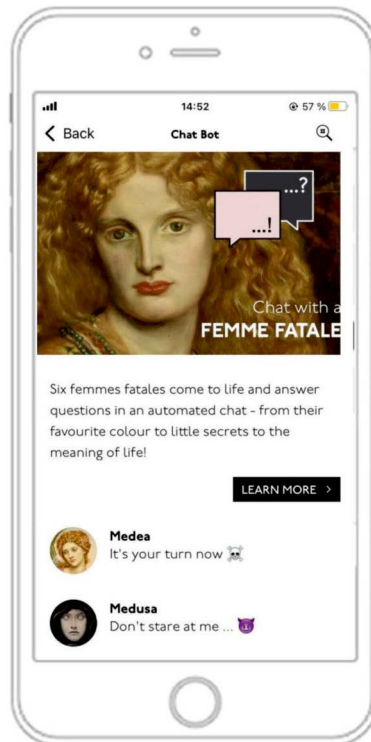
14:52
57 %
Back
Chat Bot

...?
...!

Chat with a
FEMME FATALE

Six femmes fatales come to life and answer questions in an automated chat - from their favourite colour to little secrets to the meaning of life!

LEARN MORE >

Medea
It's your turn now ☠

Medusa
Don't stare at me ... 😈